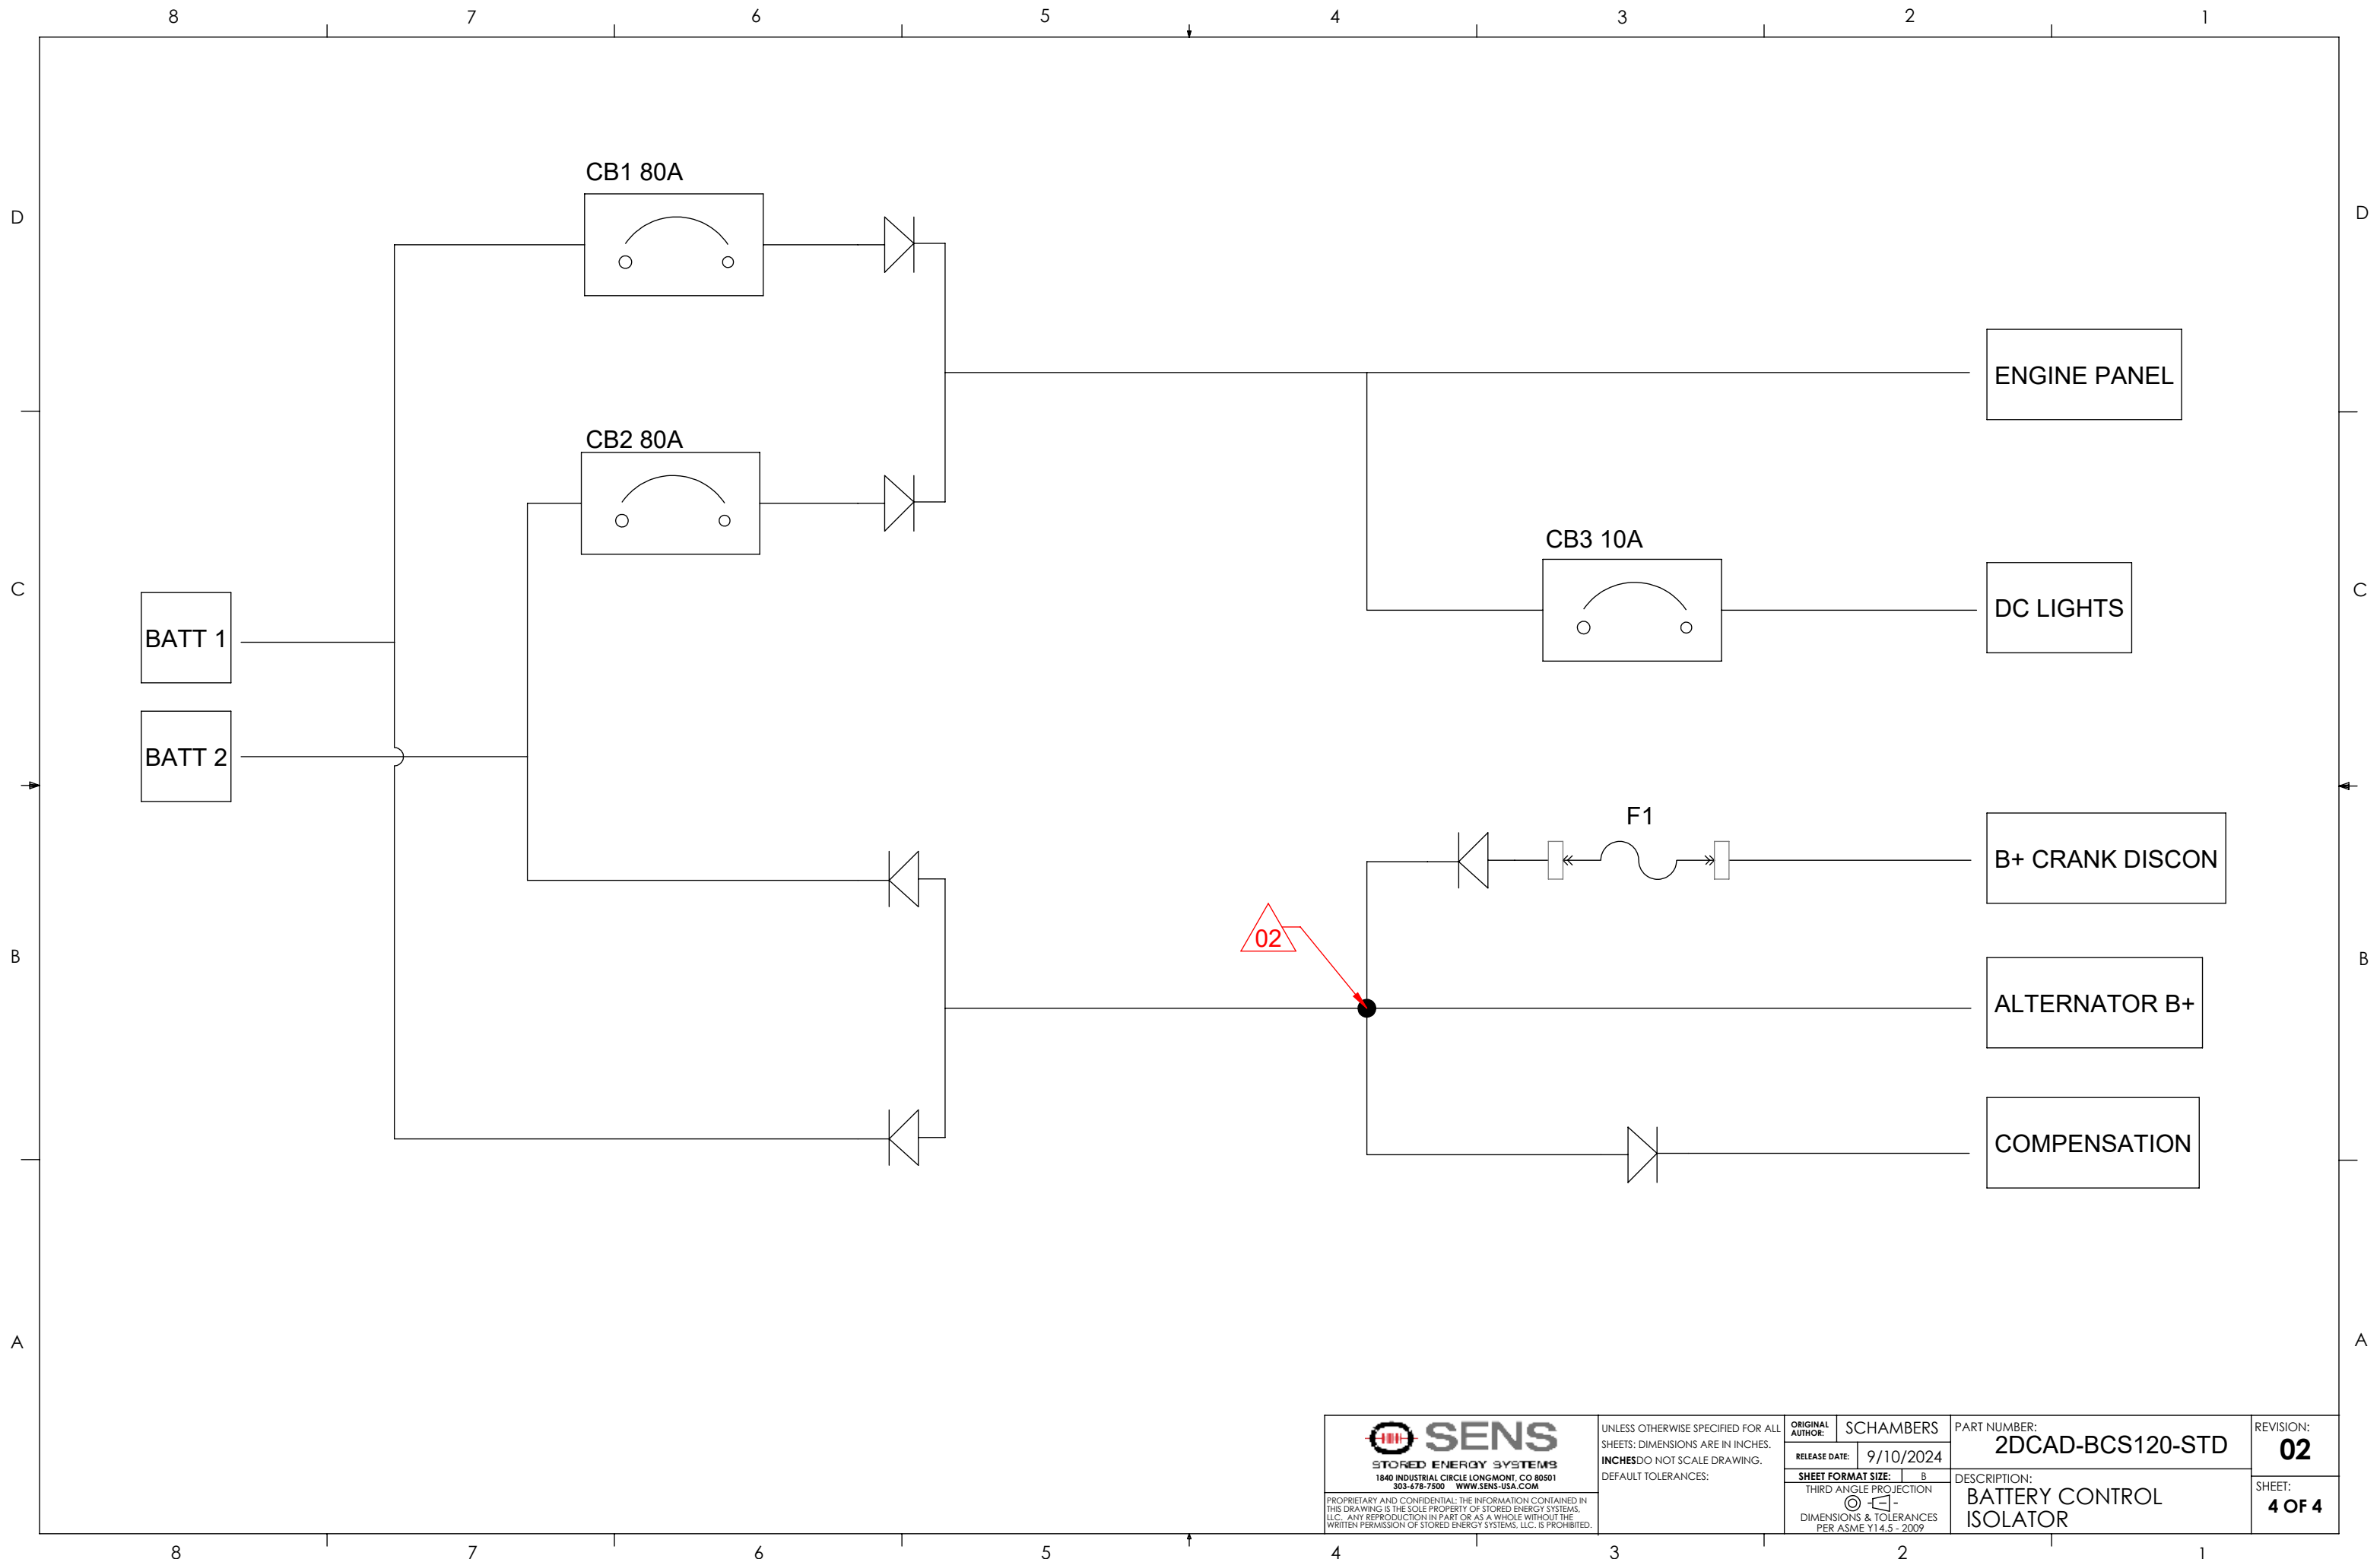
8 7 6 5 4 3 2 1

D

CB1 80A

ENGINE PANEL

CB2 80A

C

CB3 10A

BATT 1

DC LIGHTS

BATT 2

F1

B+ CRANK DISCON

B

02

ALTERNATOR B+

COMPENSATION

A

SENS
STORED ENERGY SYSTEMS
1840 INDUSTRIAL CIRCLE LONGMONT, CO 80501
303-678-7500 WWW.SENS-USA.COM
PROPRIETARY AND CONFIDENTIAL: THE INFORMATION CONTAINED IN THIS DRAWING IS THE SOLE PROPERTY OF STORED ENERGY SYSTEMS, LLC. ANY REPRODUCTION IN PART OR AS A WHOLE WITHOUT THE WRITTEN PERMISSION OF STORED ENERGY SYSTEMS, LLC. IS PROHIBITED.

UNLESS OTHERWISE SPECIFIED FOR ALL SHEETS: DIMENSIONS ARE IN INCHES.
INCHESDO NOT SCALE DRAWING.
DEFAULT TOLERANCES:

| ORIGINAL AUTHOR: | SCHAMBERS |
|---|---|
| RELEASE DATE: | 9/10/2024 |
| SHEET FORMAT SIZE: | B |

THIRD ANGLE PROJECTION
DIMENSIONS & TOLERANCES PER ASME Y14.5 - 2009

PART NUMBER:
2DCAD-BCS120-STD

REVISION:
02

DESCRIPTION:
BATTERY CONTROL ISOLATOR

SHEET:
4 OF 4

8 7 6 5 4 3 2 1